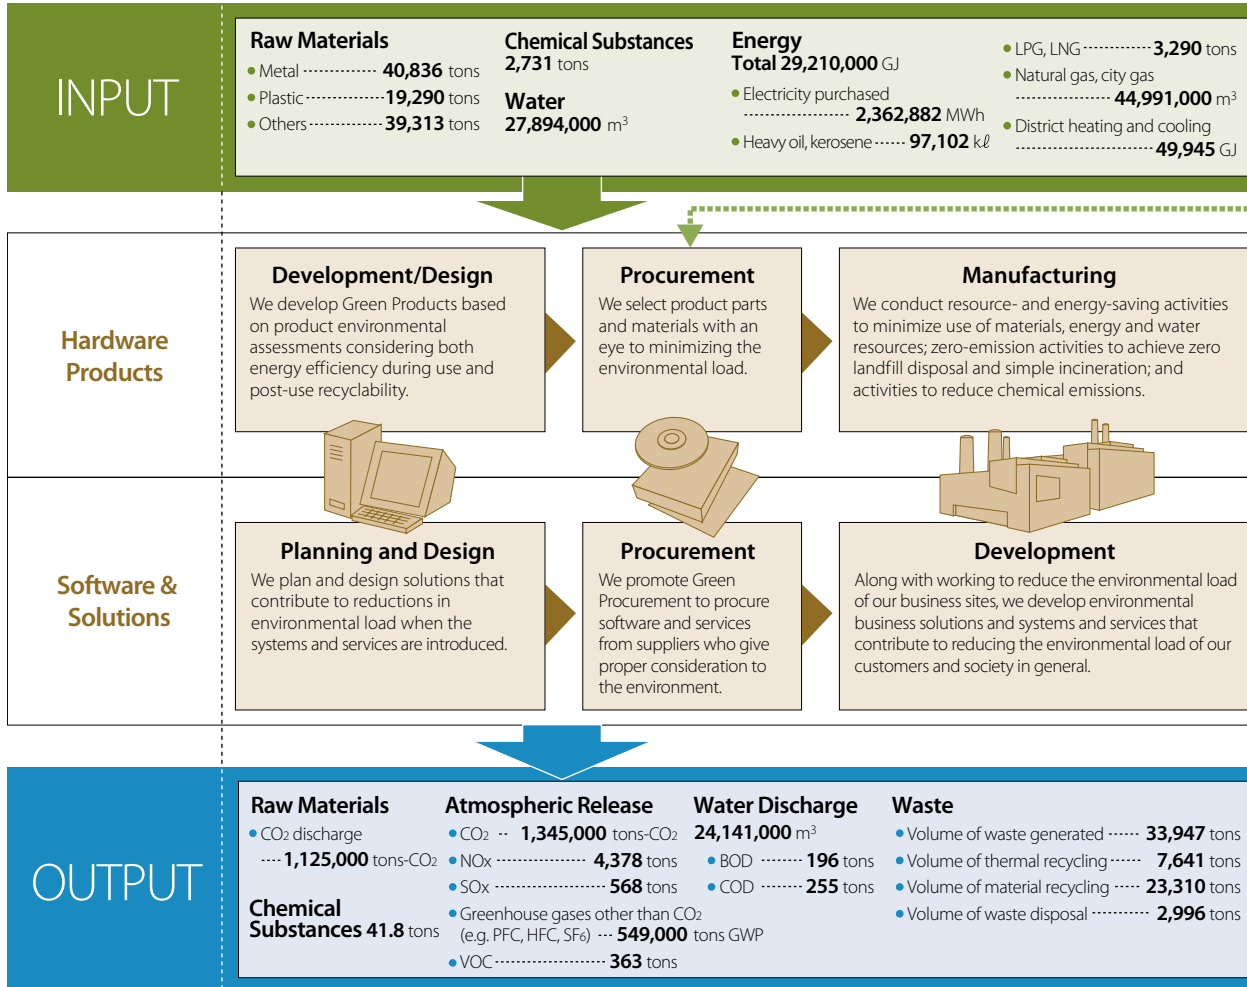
INPUT

Raw Materials
• Metal 40,836 tons
• Plastic 19,290 tons
• Others 39,313 tons

Chemical Substances
2,731 tons

Water
27,894,000 $m^3$

Energy
Total 29,210,000 GJ
• Electricity purchased 2,362,882 MWh
• Heavy oil, kerosene 97,102 kℓ

• LPG, LNG 3,290 tons
• Natural gas, city gas 44,991,000 $m^3$
• District heating and cooling 49,945 GJ

Hardware Products

Development/Design
We develop Green Products based on product environmental assessments considering both energy efficiency during use and post-use recyclability.

Procurement
We select product parts and materials with an eye to minimizing the environmental load.

Manufacturing
We conduct resource- and energy-saving activities to minimize use of materials, energy and water resources; zero-emission activities to achieve zero landfill disposal and simple incineration; and activities to reduce chemical emissions.

Software & Solutions

Planning and Design
We plan and design solutions that contribute to reductions in environmental load when the systems and services are introduced.

Procurement
We promote Green Procurement to procure software and services from suppliers who give proper consideration to the environment.

Development
Along with working to reduce the environmental load of our business sites, we develop environmental business solutions and systems and services that contribute to reducing the environmental load of our customers and society in general.

OUTPUT

Raw Materials
• $CO_2$ discharge 1,125,000 tons-$CO_2$

Chemical Substances 41.8 tons

Atmospheric Release
• $CO_2$ 1,345,000 tons-$CO_2$
• NOx 4,378 tons
• SOx 568 tons
• Greenhouse gases other than $CO_2$ (e.g. PFC, HFC, $SF_6$) 549,000 tons GWP
• VOC 363 tons

Water Discharge
24,141,000 $m^3$
• BOD 196 tons
• COD 255 tons

Waste
• Volume of waste generated 33,947 tons
• Volume of thermal recycling 7,641 tons
• Volume of material recycling 23,310 tons
• Volume of waste disposal 2,996 tons